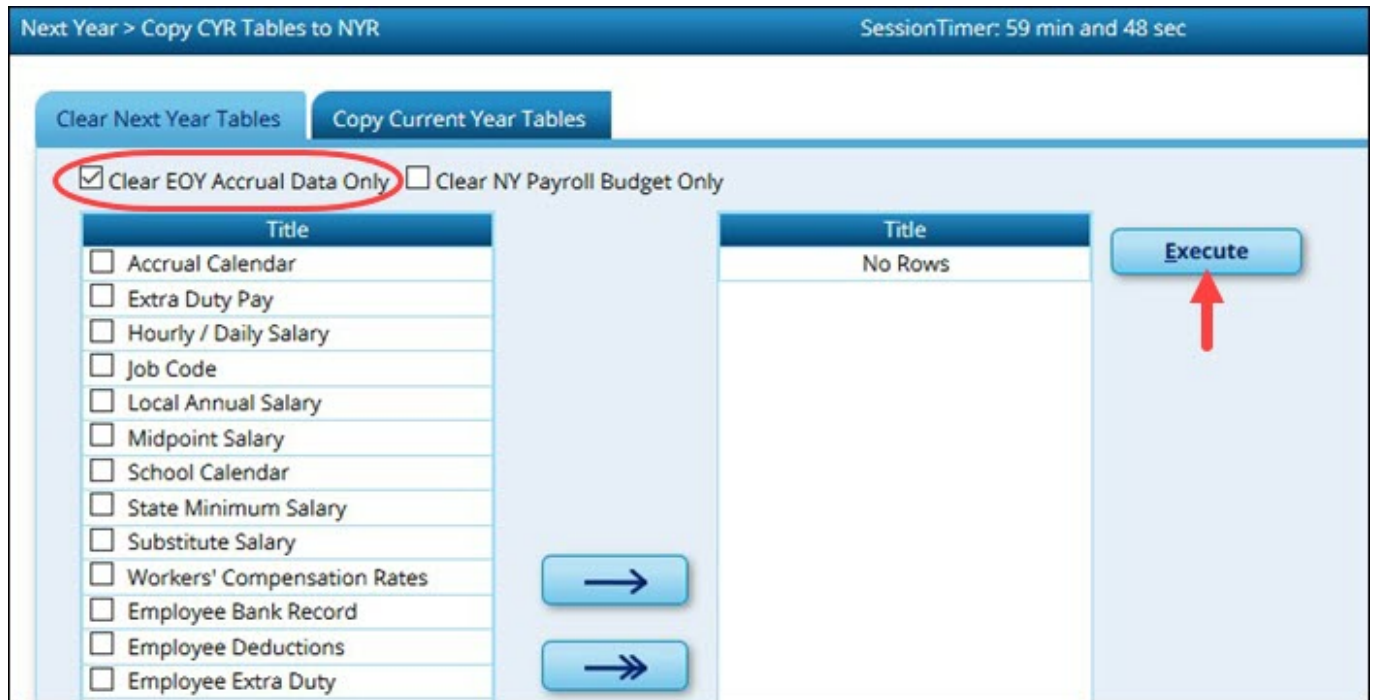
Next Year > Copy CYR Tables to NYR

SessionTimer: 59 min and 48 sec

Clear Next Year Tables

Copy Current Year Tables

☑ Clear EOY Accrual Data Only ☐ Clear NY Payroll Budget Only

| Title |
|---|
| ☐ Accrual Calendar |
| ☐ Extra Duty Pay |
| ☐ Hourly / Daily Salary |
| ☐ Job Code |
| ☐ Local Annual Salary |
| ☐ Midpoint Salary |
| ☐ School Calendar |
| ☐ State Minimum Salary |
| ☐ Substitute Salary |
| ☐ Workers' Compensation Rates |
| ☐ Employee Bank Record |
| ☐ Employee Deductions |
| ☐ Employee Extra Duty |

→

↠

| Title |
|---|
| No Rows |

Execute